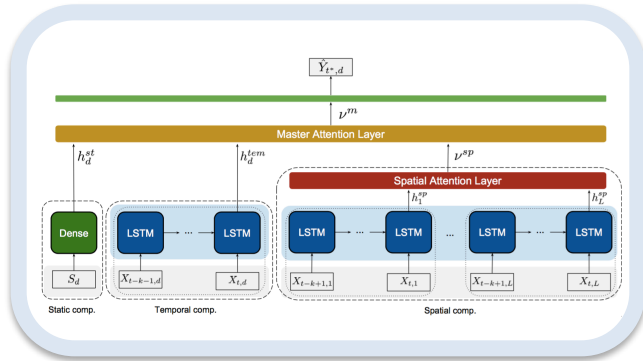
$\hat{Y}_{t^*,d}$

$\nu^m$

Master Attention Layer

$h_d^{st}$

$h_d^{tem}$

$\nu^{sp}$

Spatial Attention Layer

$h_1^{sp}$

$h_L^{sp}$

Dense

LSTM

···

LSTM

LSTM

···

LSTM

...

LSTM

···

LSTM

$S_d$

$X_{t-k-1,d}$

$X_{t,d}$

$X_{t-k+1,1}$

$X_{t,1}$

$X_{t-k+1,L}$

$X_{t,L}$

Static comp.

Temporal comp.

Spatial comp.